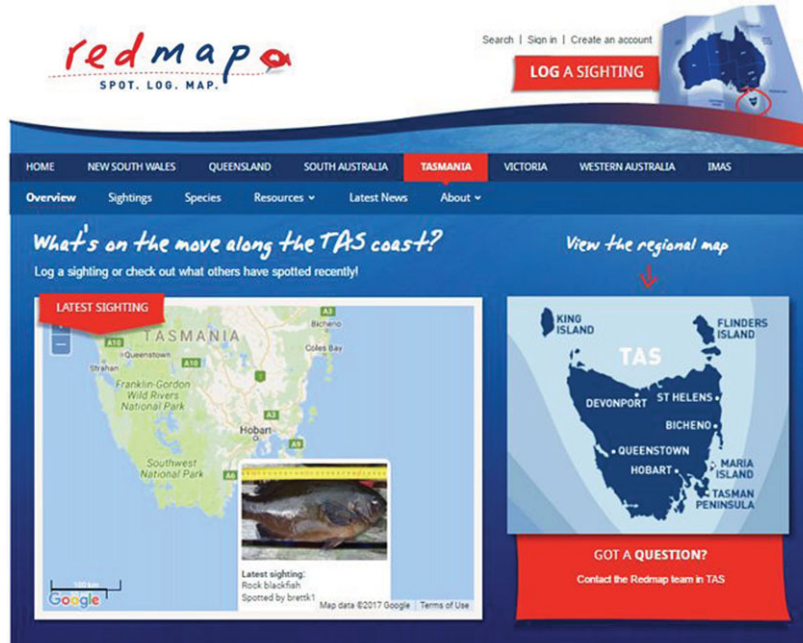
redmap
SPOT. LOG. MAP.

Search | Sign in | Create an account

LOG A SIGHTING

HOME NEW SOUTH WALES QUEENSLAND SOUTH AUSTRALIA TASMANIA VICTORIA WESTERN AUSTRALIA IMAS

Overview Sightings Species Resources About Latest News

What's on the move along the TAS coast?

Log a sighting or check out what others have spotted recently!

View the regional map

LATEST SIGHTING

TASMANIA

Queenstown
Strahan
Franklin-Gordon Wild Rivers National Park
Bicheno
Coles Bay
Hobart
Southwest National Park

Latest sighting:
Rock blackfish
Spotted by brettk1

Google
Map data ©2017 Google | Terms of Use

KING ISLAND
FLINDERS ISLAND
TAS
DEVONPORT
ST HELENS
BICHENO
QUEENSTOWN
HOBART
MARIA ISLAND
TASMAN PENINSULA

GOT A QUESTION?
Contact the Redmap team in TAS